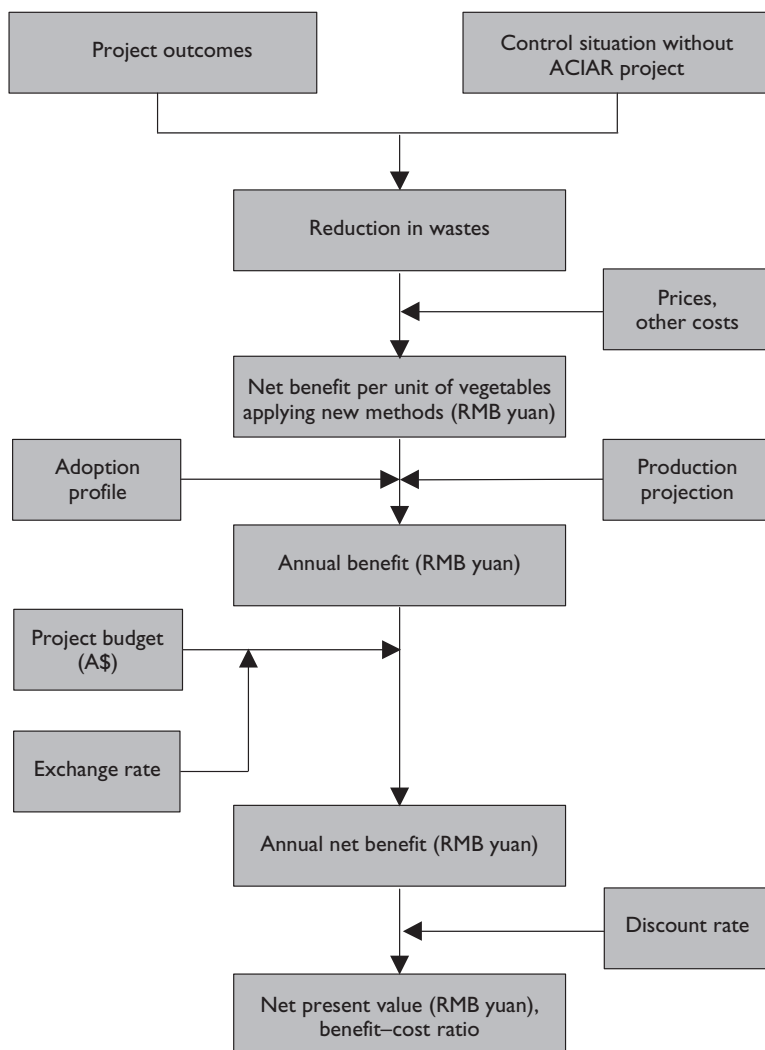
Project outcomes

Control situation without ACIAR project

Reduction in wastes

Prices, other costs

Net benefit per unit of vegetables applying new methods (RMB yuan)

Adoption profile

Production projection

Annual benefit (RMB yuan)

Project budget (A$)

Exchange rate

Annual net benefit (RMB yuan)

Discount rate

Net present value (RMB yuan), benefit–cost ratio